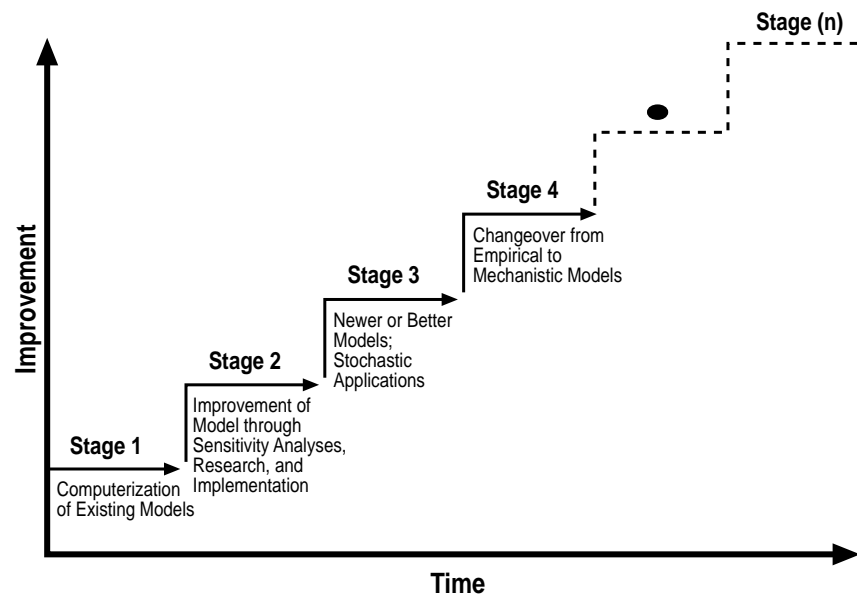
Stage (n)

Stage 4

Changeover from Empirical to Mechanistic Models

Stage 3

Newer or Better Models; Stochastic Applications

Stage 2

Improvement of Model through Sensitivity Analyses, Research, and Implementation

Stage 1

Computerization of Existing Models

Improvement

Time